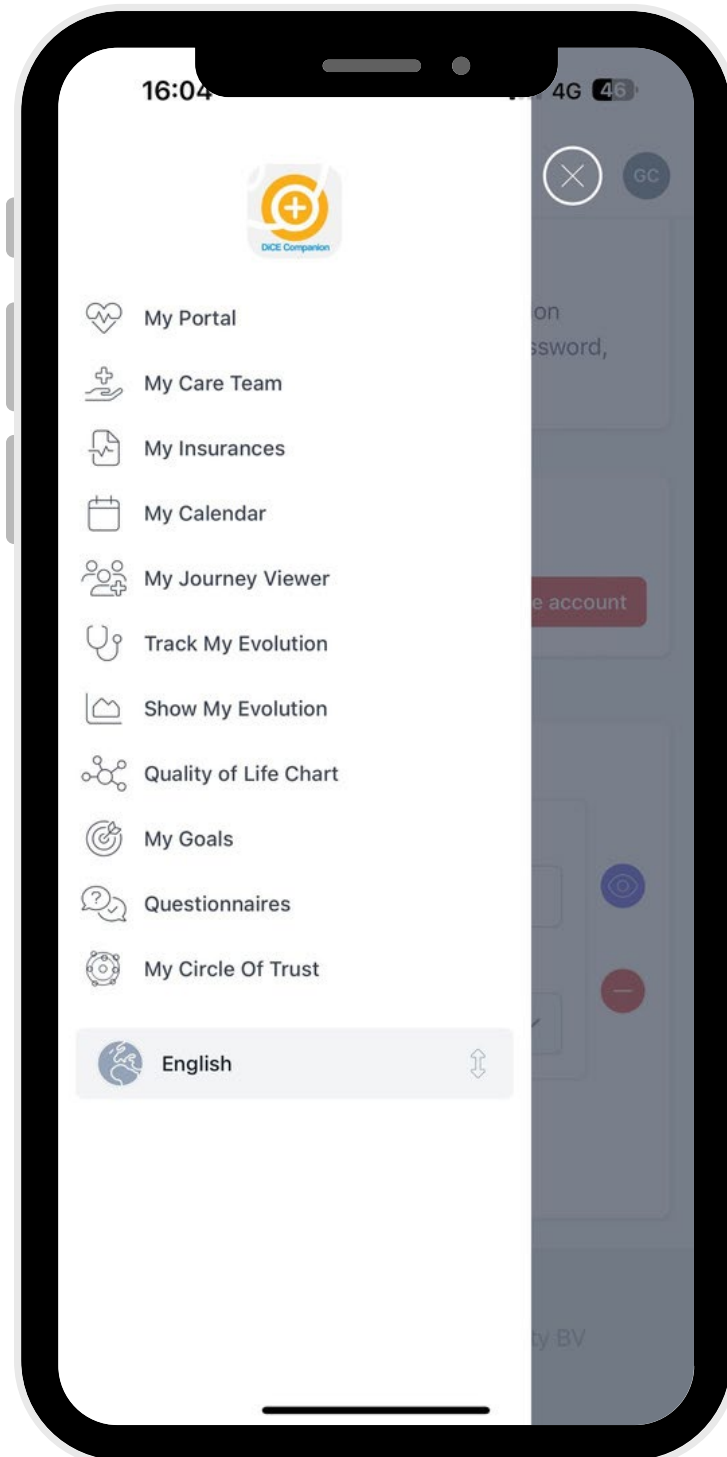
16:04

4G 46

GC

DiCE Companion

My Portal

My Care Team

My Insurances

My Calendar

My Journey Viewer

Track My Evolution

Show My Evolution

Quality of Life Chart

My Goals

Questionnaires

My Circle Of Trust

English

on
ssword,

e account

ty BV